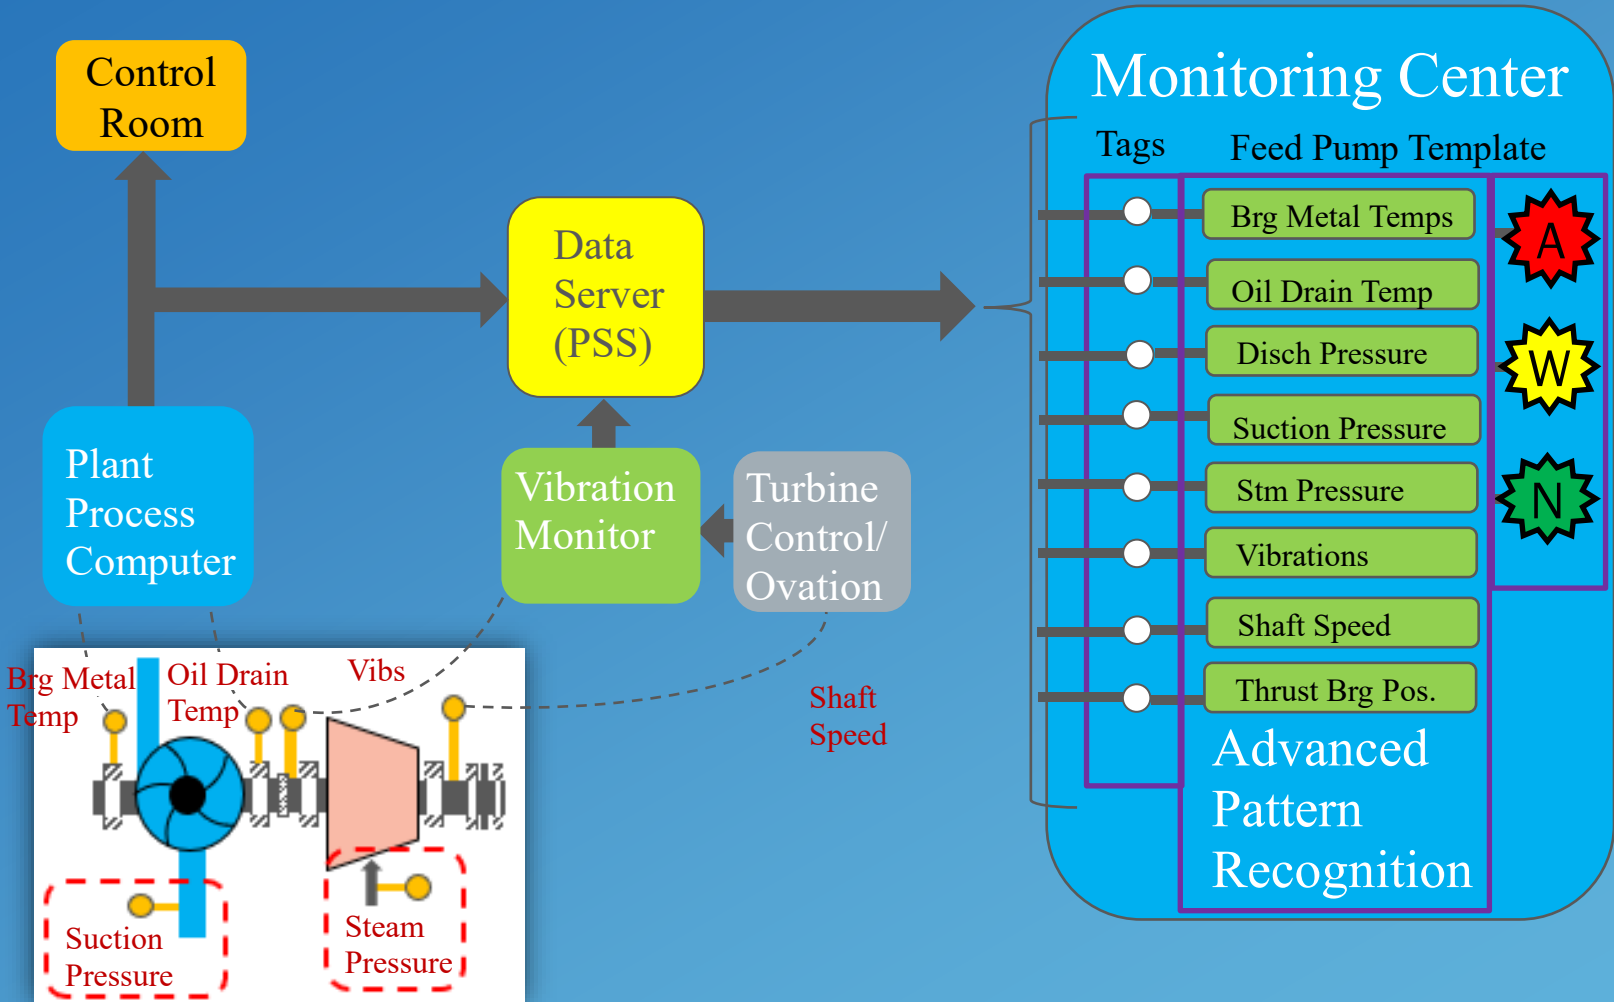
Control Room

Data Server (PSS)

Plant Process Computer

Vibration Monitor

Turbine Control/ Ovation

Brg Metal Temp

Oil Drain Temp

Vibs

Shaft Speed

Suction Pressure

Steam Pressure

Monitoring Center

Tags

Feed Pump Template

Brg Metal Temps

Oil Drain Temp

Disch Pressure

Suction Pressure

Stm Pressure

Vibrations

Shaft Speed

Thrust Brg Pos.

A

W

N

Advanced Pattern Recognition